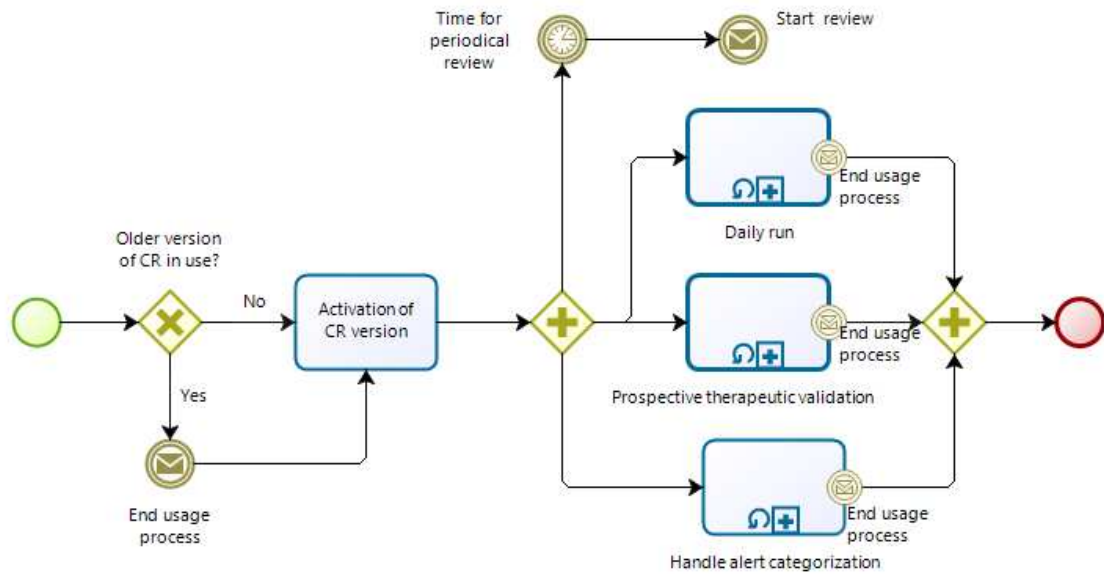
Time for periodical review

Start review

End usage process

Daily run

Older version of CR in use?

No

Activation of CR version

End usage process

Prospective therapeutic validation

Yes

End usage process

End usage process

Handle alert categorization